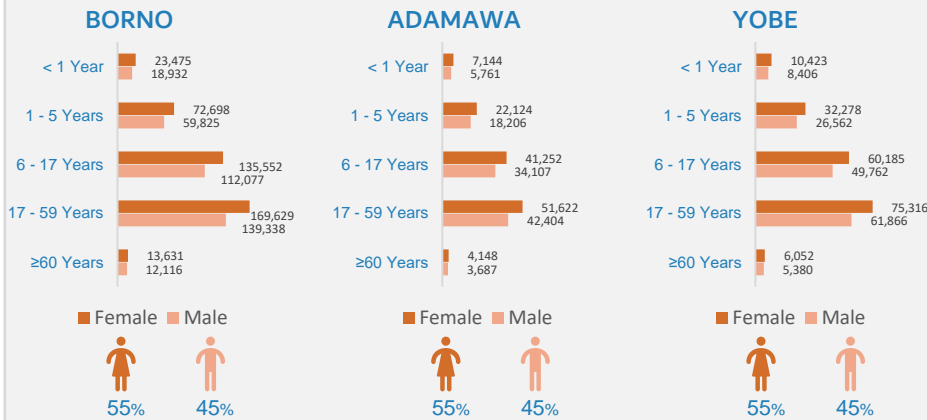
BORNO

< 1 Year 23,475 18,932
1 - 5 Years 72,698 59,825
6 - 17 Years 135,552 112,077
17 - 59 Years 169,629 139,338
≥60 Years 13,631 12,116

Female Male

55% 45%

ADAMAWA

< 1 Year 7,144 5,761
1 - 5 Years 22,124 18,206
6 - 17 Years 41,252 34,107
17 - 59 Years 51,622 42,404
≥60 Years 4,148 3,687

Female Male

55% 45%

YOBE

< 1 Year 10,423 8,406
1 - 5 Years 32,278 26,562
6 - 17 Years 60,185 49,762
17 - 59 Years 75,316 61,866
≥60 Years 6,052 5,380

Female Male

55% 45%